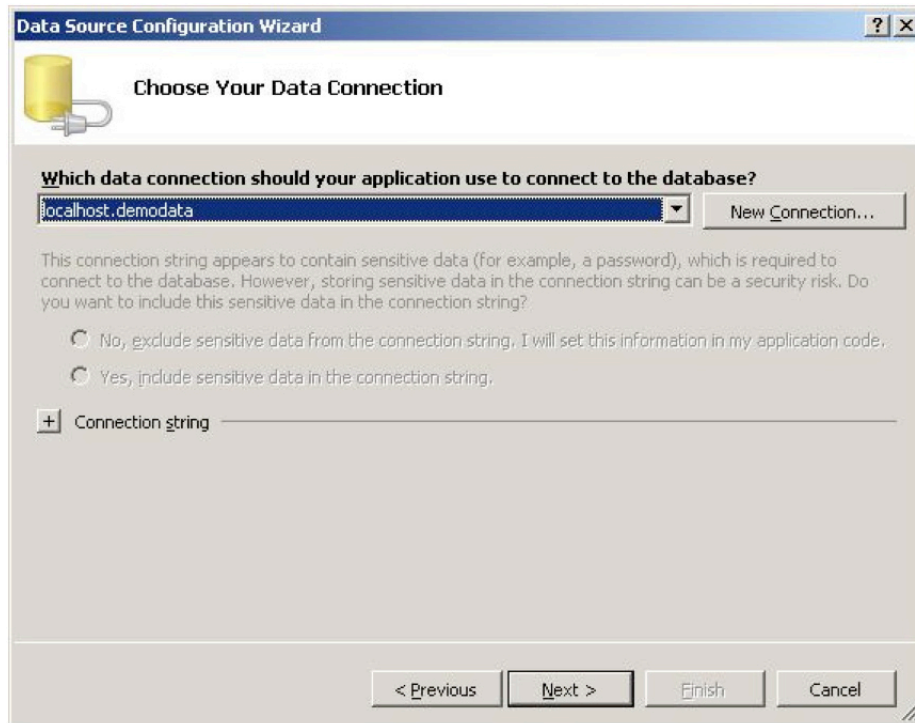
Data Source Configuration Wizard

?

X

Choose Your Data Connection

Which data connection should your application use to connect to the database?

localhost.demodata

New Connection...

This connection string appears to contain sensitive data (for example, a password), which is required to connect to the database. However, storing sensitive data in the connection string can be a security risk. Do you want to include this sensitive data in the connection string?

No, exclude sensitive data from the connection string. I will set this information in my application code.

Yes, include sensitive data in the connection string.

+ Connection string

< Previous

Next >

Finish

Cancel